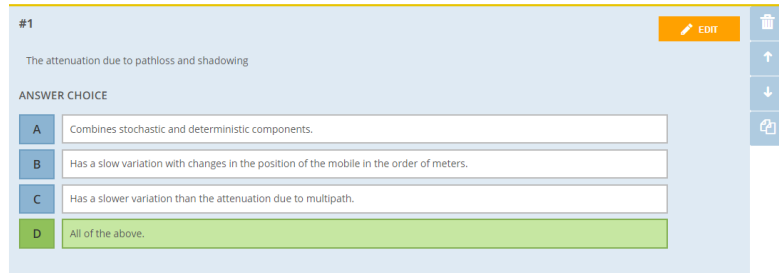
#1

EDIT

The attenuation due to pathloss and shadowing

ANSWER CHOICE

A Combines stochastic and deterministic components.

B Has a slow variation with changes in the position of the mobile in the order of meters.

C Has a slower variation than the attenuation due to multipath.

D All of the above.